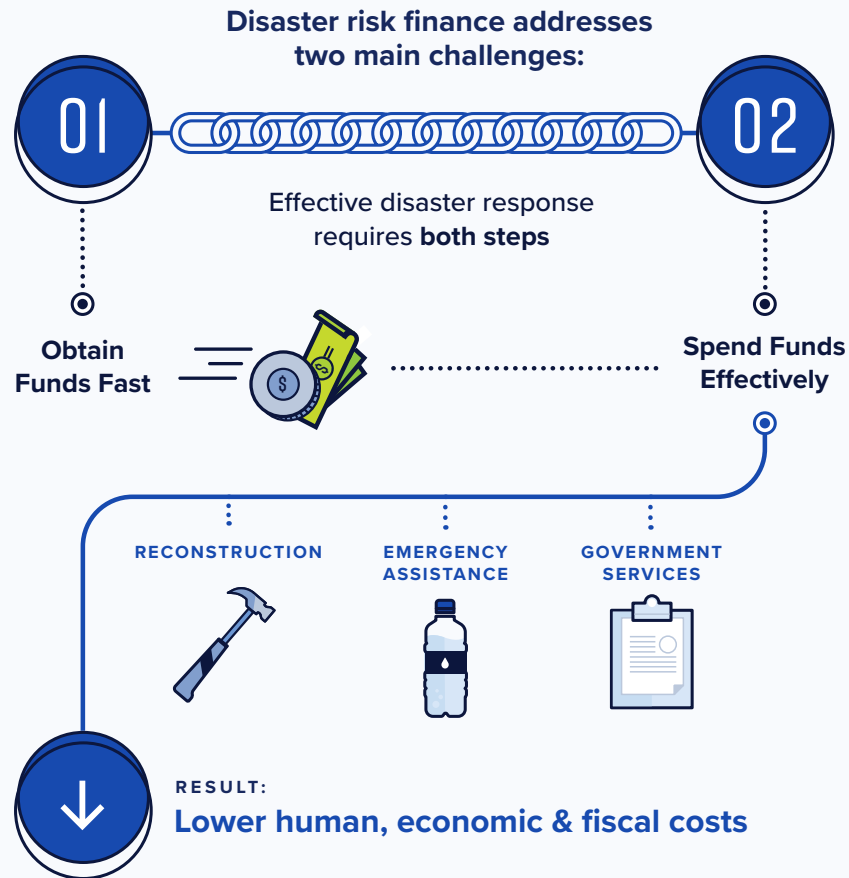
Disaster risk finance addresses two main challenges:

01

02

Effective disaster response requires **both steps**

Obtain Funds Fast

Spend Funds Effectively

RECONSTRUCTION

EMERGENCY ASSISTANCE

GOVERNMENT SERVICES

RESULT:

Lower human, economic & fiscal costs